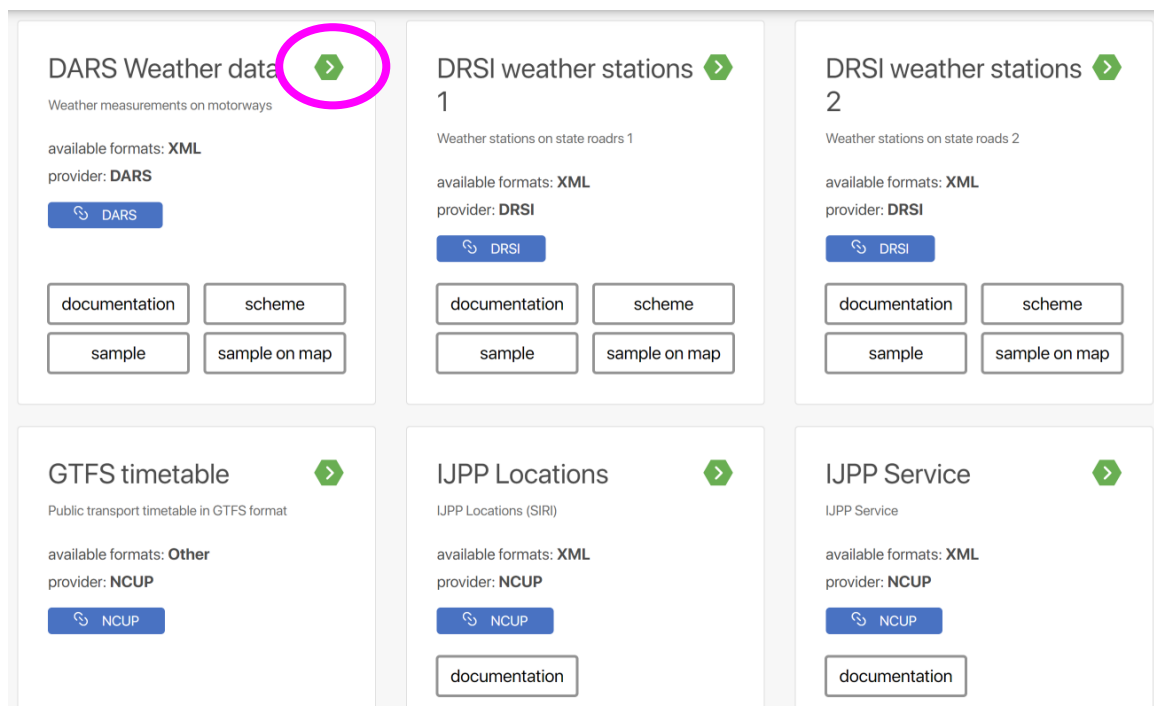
DARS Weather data

Weather measurements on motorways

available formats: **XML**

provider: **DARS**

DARS

documentation | scheme

sample | sample on map

DRSI weather stations 1

Weather stations on state roadrs 1

available formats: **XML**

provider: **DRSI**

DRSI

documentation | scheme

sample | sample on map

DRSI weather stations 2

Weather stations on state roads 2

available formats: **XML**

provider: **DRSI**

DRSI

documentation | scheme

sample | sample on map

GTFS timetable

Public transport timetable in GTFS format

available formats: **Other**

provider: **NCUP**

NCUP

IJPP Locations

IJPP Locations (SIRI)

available formats: **XML**

provider: **NCUP**

NCUP

documentation

IJPP Service

IJPP Service

available formats: **XML**

provider: **NCUP**

NCUP

documentation